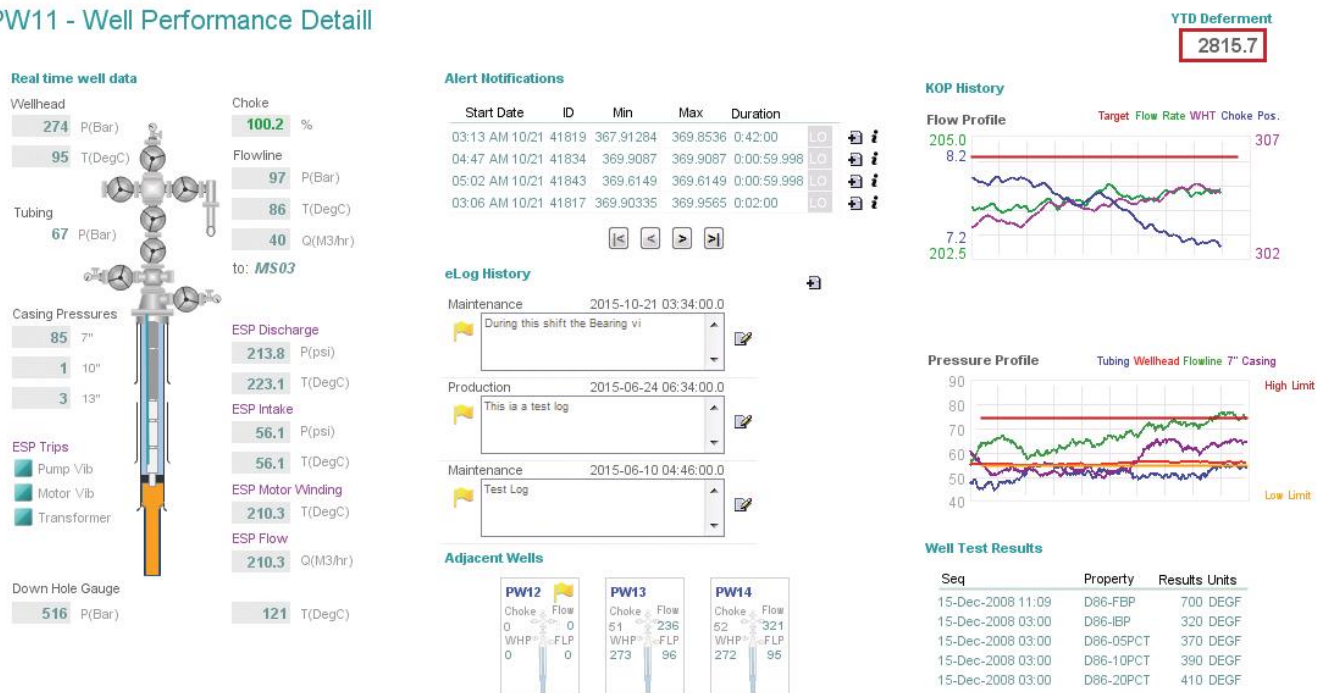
PW11 - Well Performance Detaill

YTD Deferment
2815.7

Real time well data

Wellhead
274 P(Bar)
95 T(DegC)

Tubing
67 P(Bar)

Choke
100.2 %

Flowline
97 P(Bar)
86 T(DegC)
40 Q(M3/hr)
to: MS03

Casing Pressures
85 7"
1 10"
3 13"

ESP Trips
Pump Vib
Motor Vib
Transformer

ESP Discharge
213.8 P(psi)
223.1 T(DegC)

ESP Intake
56.1 P(psi)
56.1 T(DegC)

ESP Motor Winding
210.3 T(DegC)

ESP Flow
210.3 Q(M3/hr)

Down Hole Gauge
516 P(Bar)
121 T(DegC)

Alert Notifications

| Start Date | ID | Min | Max | Duration | |
|---|---|---|---|---|---|
| 03:13 AM 10/21 | 41819 | 367.91284 | 369.8536 | 0:42:00 | LO |
| 04:47 AM 10/21 | 41834 | 369.9087 | 369.9087 | 0:00:59.998 | LO |
| 05:02 AM 10/21 | 41843 | 369.6149 | 369.6149 | 0:00:59.998 | LO |
| 03:06 AM 10/21 | 41817 | 369.90335 | 369.9565 | 0:02:00 | LO |

eLog History

Maintenance 2015-10-21 03:34:00.0
During this shift the Bearing vi

Production 2015-06-24 06:34:00.0
This ia a test log

Maintenance 2015-06-10 04:46:00.0
Test Log

Adjacent Wells

PW12
Choke Flow
0 0
WHP FLP
0 0

PW13
Choke Flow
51 236
WHP FLP
273 96

PW14
Choke Flow
52 321
WHP FLP
272 95

KOP History

Flow Profile
Target Flow Rate WHT Choke Pos.
205.0
8.2
7.2
202.5
307
302

Pressure Profile
Tubing Wellhead Flowline 7" Casing
High Limit
Low Limit
90
80
70
60
50
40

Well Test Results

| Seq | Property | Results Units |
|---|---|---|
| 15-Dec-2008 11:09 | D86-FBP | 700 DEGF |
| 15-Dec-2008 03:00 | D86-IBP | 320 DEGF |
| 15-Dec-2008 03:00 | D86-05PCT | 370 DEGF |
| 15-Dec-2008 03:00 | D86-10PCT | 390 DEGF |
| 15-Dec-2008 03:00 | D86-20PCT | 410 DEGF |